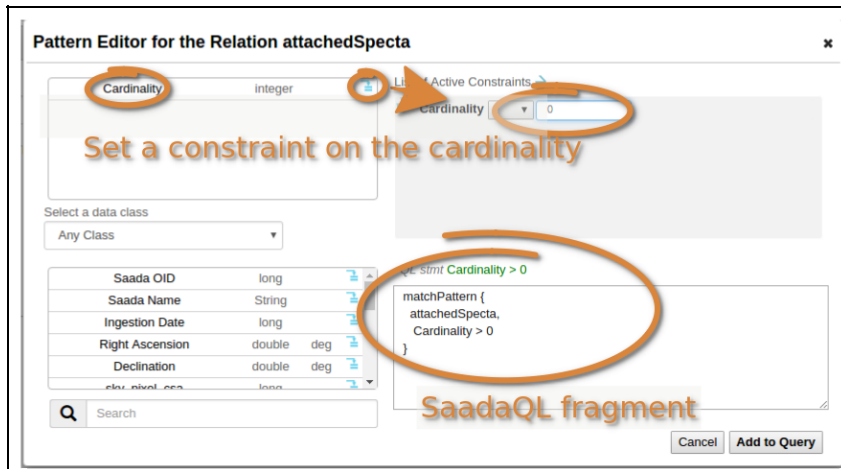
Pattern Editor for the Relation attachedSpecta

×

| Cardinality | integer |
|---|---|

List of Active Constraints

Cardinality ▾ 0

Set a constraint on the cardinality

Select a data class

Any Class ▾

| Saada OID | long | |
|---|---|---|
| Saada Name | String | |
| Ingestion Date | long | |
| Right Ascension | double | deg |
| Declination | double | deg |
| sky_pixel_csa | long | |

Search

QL stmt Cardinality > 0

matchPattern {
attachedSpecta,
Cardinality > 0
}

SaadaQL fragment

Cancel Add to Query